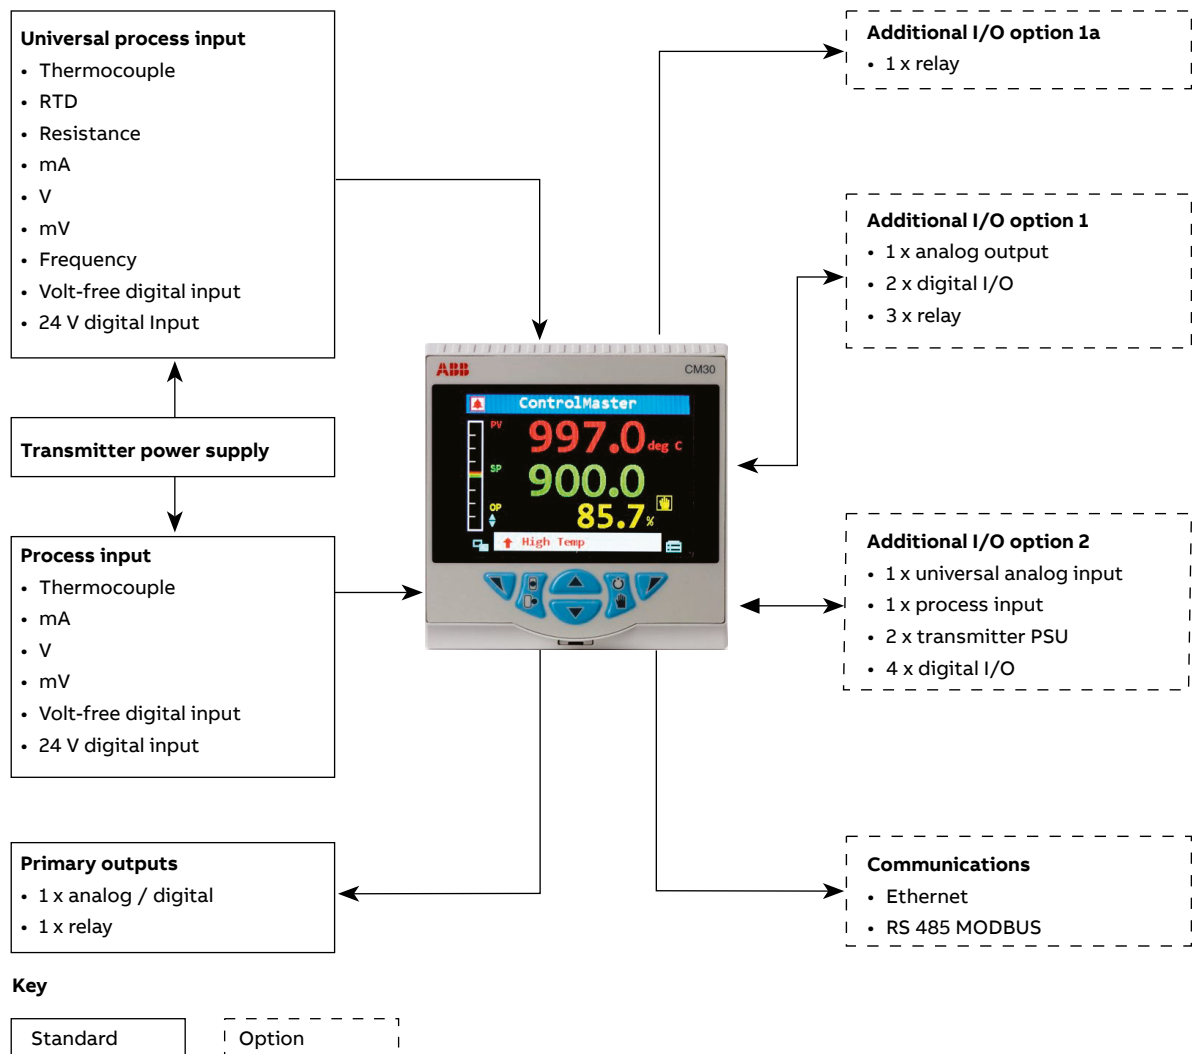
**Universal process input**
- Thermocouple
- RTD
- Resistance
- mA
- V
- mV
- Frequency
- Volt-free digital input
- 24 V digital Input

**Transmitter power supply**

**Process input**
- Thermocouple
- mA
- V
- mV
- Volt-free digital input
- 24 V digital input

**Primary outputs**
- 1 x analog / digital
- 1 x relay

**Additional I/O option 1a**
- 1 x relay

**Additional I/O option 1**
- 1 x analog output
- 2 x digital I/O
- 3 x relay

ABB CM30
ControlMaster
PV 997.0 deg C
SP 900.0
OP 85.7 %
High Temp

**Additional I/O option 2**
- 1 x universal analog input
- 1 x process input
- 2 x transmitter PSU
- 4 x digital I/O

**Communications**
- Ethernet
- RS 485 MODBUS

**Key**

Standard

Option